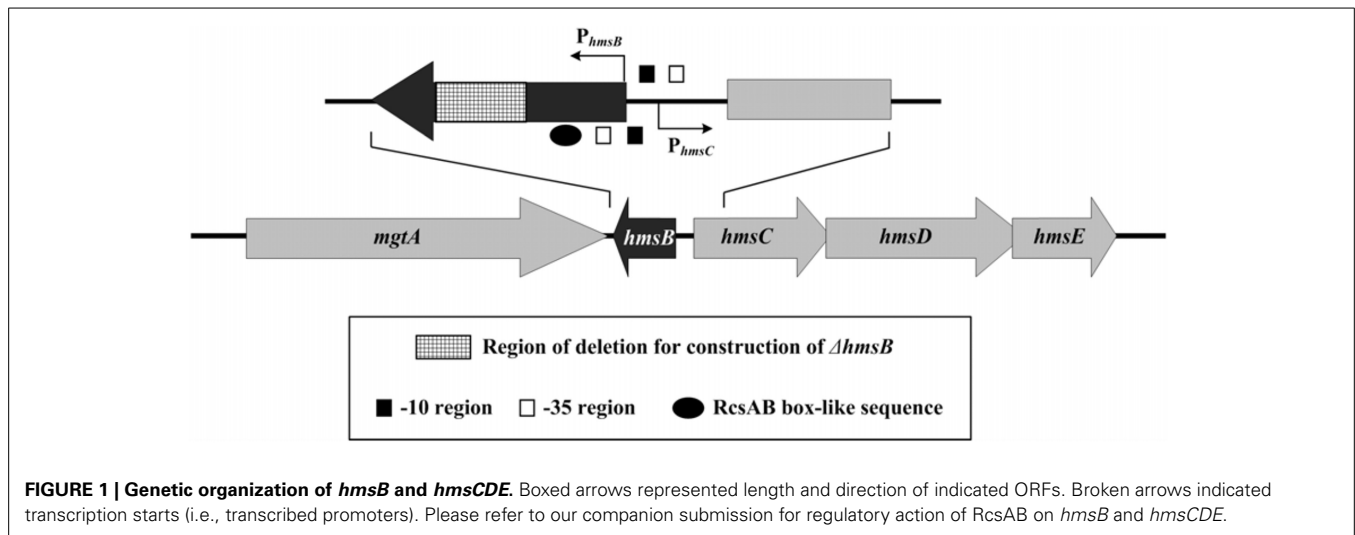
$P_{hmsB}$

$P_{hmsC}$

mgtA

hmsB

hmsC

hmsD

hmsE

Region of deletion for construction of ΔhmsB

-10 region

-35 region

RcsAB box-like sequence

**FIGURE 1 | Genetic organization of *hmsB* and *hmsCDE*.** Boxed arrows represented length and direction of indicated ORFs. Broken arrows indicated transcription starts (i.e., transcribed promoters). Please refer to our companion submission for regulatory action of RcsAB on *hmsB* and *hmsCDE*.